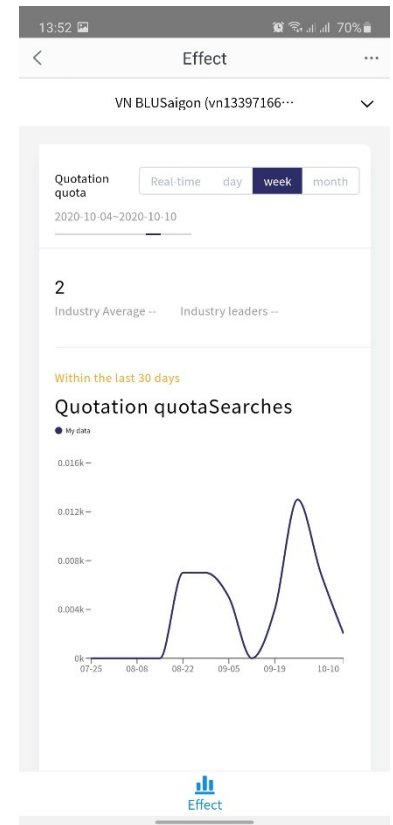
13:52 70%

<

Effect

···

VN BLUSaigon (vn13397166···

Quotation quota

Real-time day week month

2020-10-04~2020-10-10

2

Industry Average -- Industry leaders --

Within the last 30 days

Quotation quotaSearches

My data

0.016k

0.012k

0.008k

0.004k

0k

07-25 08-08 08-22 09-05 09-19 10-10

Effect